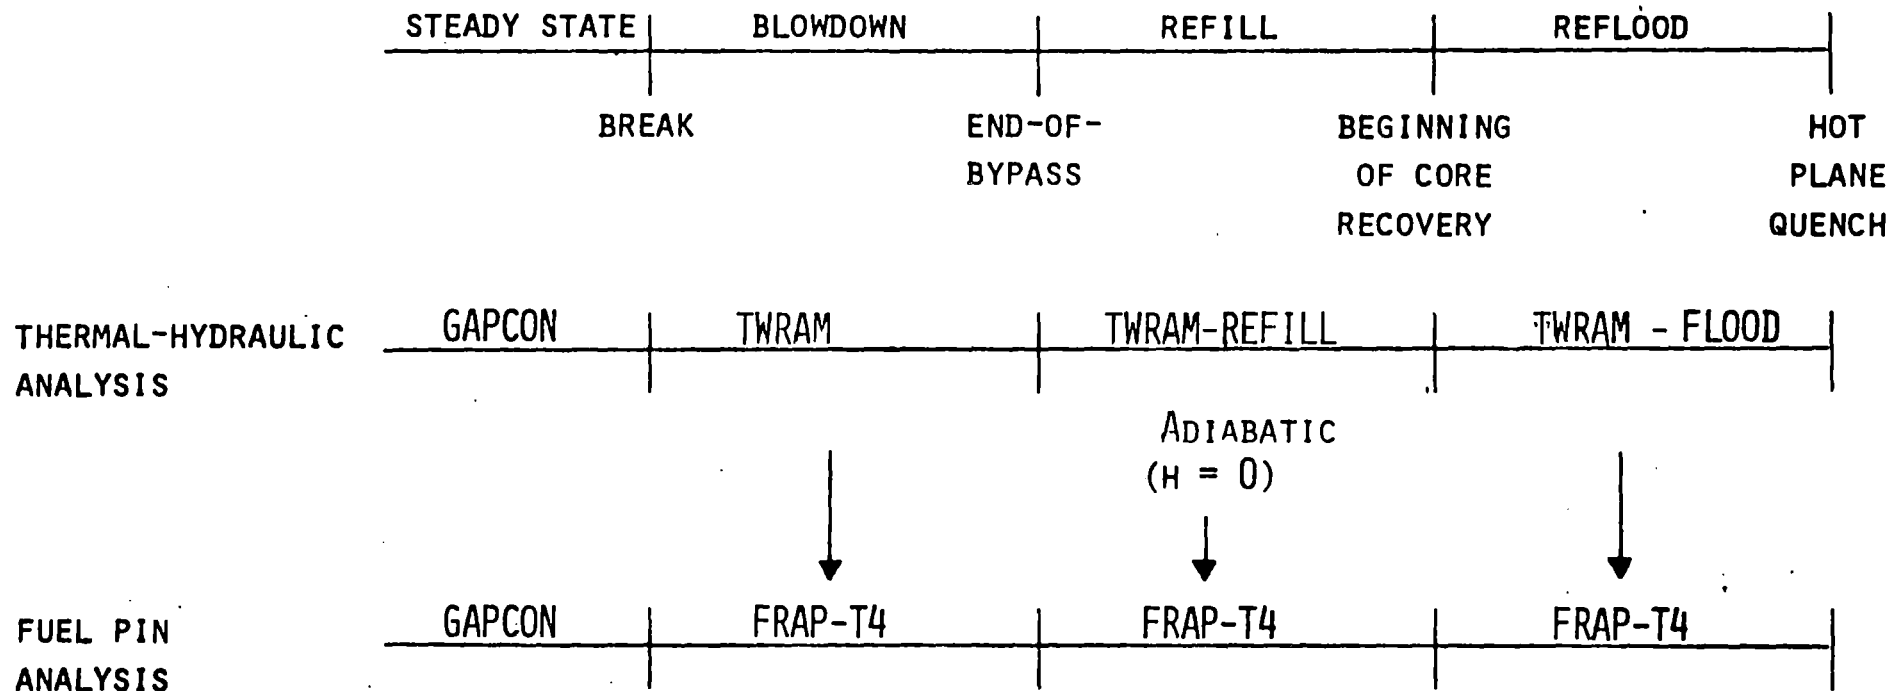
STEADY STATE | BLOWDOWN | REFILL | REFLOOD

BREAK

END-OF-BYPASS

BEGINNING OF CORE RECOVERY

HOT PLANE QUENCH

THERMAL-HYDRAULIC ANALYSIS

GAPCON | TWRAM | TWRAM-REFILL | TWRAM - FLOOD

ADIABATIC ($H = 0$)

FUEL PIN ANALYSIS

GAPCON | FRAP-T4 | FRAP-T4 | FRAP-T4